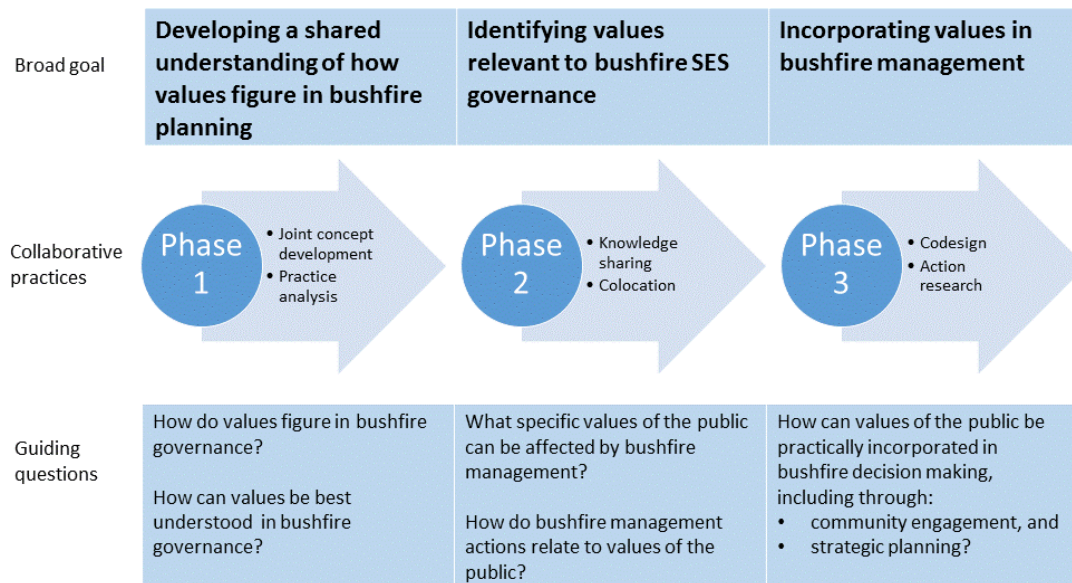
Broad goal

Developing a shared understanding of how values figure in bushfire planning

Identifying values relevant to bushfire SES governance

Incorporating values in bushfire management

Collaborative practices

Phase 1

- Joint concept development
- Practice analysis

Phase 2

- Knowledge sharing
- Colocation

Phase 3

- Codesign
- Action research

Guiding questions

How do values figure in bushfire governance?

How can values be best understood in bushfire governance?

What specific values of the public can be affected by bushfire management?

How do bushfire management actions relate to values of the public?

How can values of the public be practically incorporated in bushfire decision making, including through:
- community engagement, and
- strategic planning?